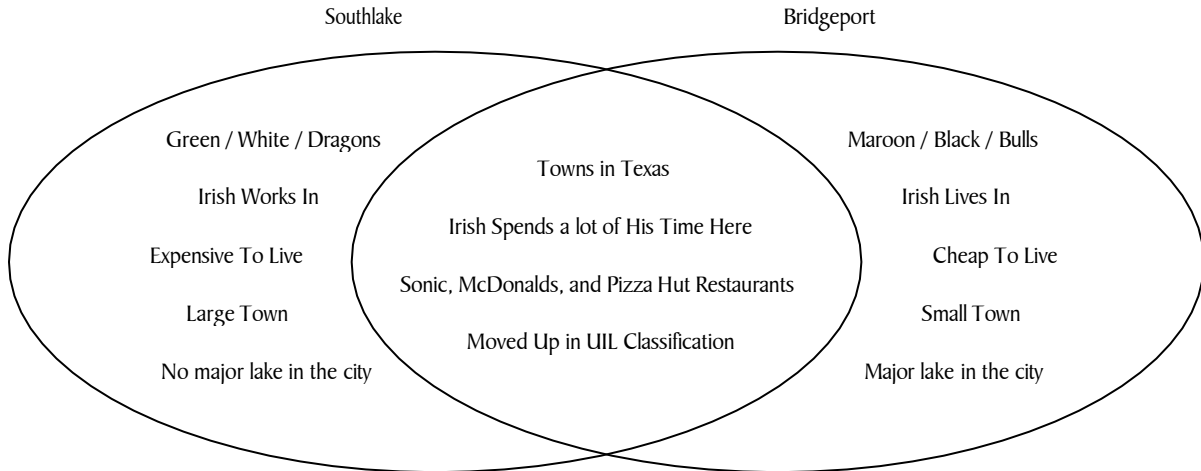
Southlake

Bridgeport

Green / White / Dragons

Irish Works In

Expensive To Live

Large Town

No major lake in the city

Towns in Texas

Irish Spends a lot of His Time Here

Sonic, McDonalds, and Pizza Hut Restaurants

Moved Up in UIL Classification

Maroon / Black / Bulls

Irish Lives In

Cheap To Live

Small Town

Major lake in the city